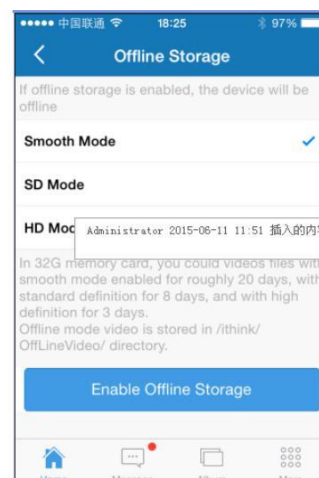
●●●●● 中国联通 18:25 97%

Offline Storage

If offline storage is enabled, the device will be offline

Smooth Mode

SD Mode

HD Mod

Administrator 2015-06-11 11:51 插入的内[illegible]

In 32G memory card, you could videos files with smooth mode enabled for roughly 20 days, with standard definition for 8 days, and with high definition for 3 days.
Offline mode video is stored in /ithink/OffLineVideo/ directory.

Enable Offline Storage

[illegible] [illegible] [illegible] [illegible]